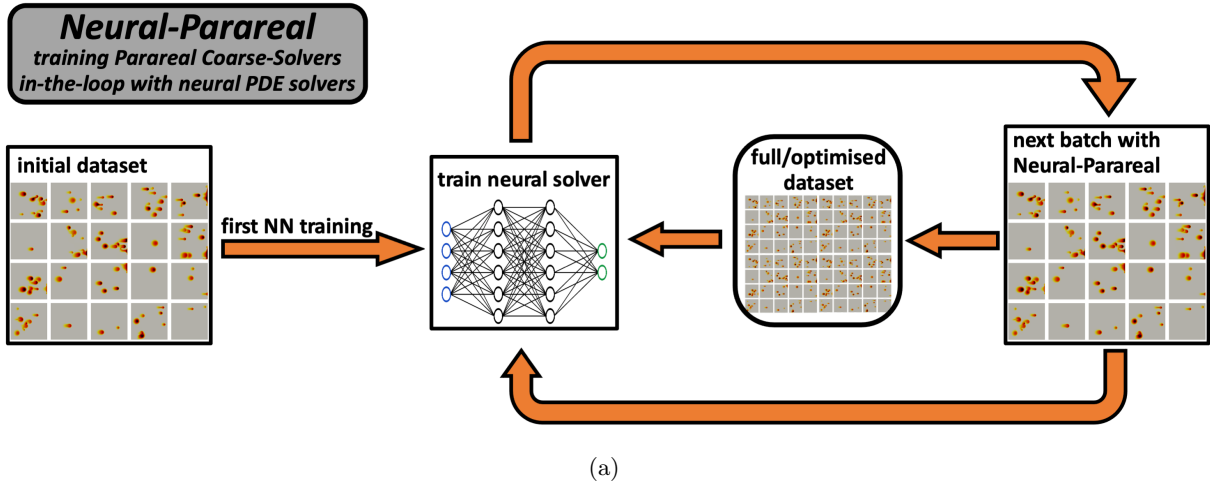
Neural-Parareal
training Parareal Coarse-Solvers in-the-loop with neural PDE solvers

initial dataset

first NN training

train neural solver

full/optimised dataset

next batch with Neural-Parareal

(a)